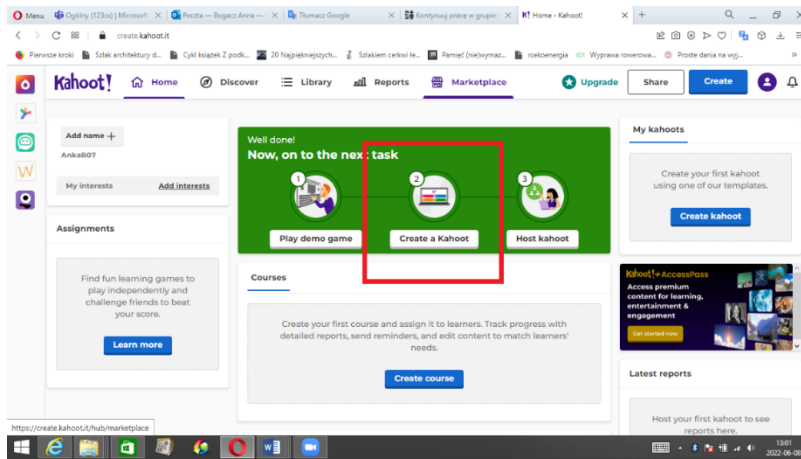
Menu | Ogólny (123sx) | Microsoft | Poczta — Bogacz Anna — | Tłumacz Google | Kontynuuj pracę w grupie | Home - Kahoot! | +

create.kahoot.it

Pierwsze kroki | Szlak architektury d... | Cykl książek Z podk... | 20 Najpiękniejszych... | Szlakiem cerkwi łe... | Pamięć (nie)wymaz... | rcekoenergia | Wyprawa rowerowa... | Proste dania na wyj...

Kahoot! Home Discover Library Reports Marketplace Upgrade Share Create

Add name +
Anka807

My interests Add interests

Assignments

Find fun learning games to play independently and challenge friends to beat your score.

Learn more

Well done!
Now, on to the next task

1 Play demo game
2 Create a Kahoot
3 Host kahoot

Courses

Create your first course and assign it to learners. Track progress with detailed reports, send reminders, and edit content to match learners' needs.

Create course

My kahoots

Create your first kahoot using one of our templates.

Create kahoot

Kahoot!+AccessPass
Access premium content for learning, entertainment & engagement
Get started now

Latest reports

Host your first kahoot to see reports here.

https://create.kahoot.it/hub/marketplace

13:01
2022-06-08